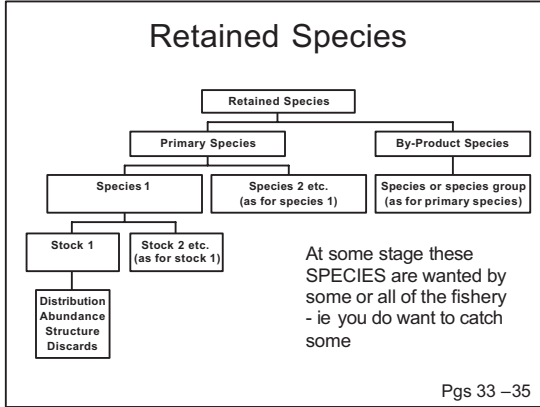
Retained Species

Retained Species

Primary Species

By-Product Species

Species 1

Species 2 etc. (as for species 1)

Species or species group (as for primary species)

Stock 1

Stock 2 etc. (as for stock 1)

Distribution
Abundance
Structure
Discards

At some stage these SPECIES are wanted by some or all of the fishery - ie you do want to catch some

Pgs 33 –35